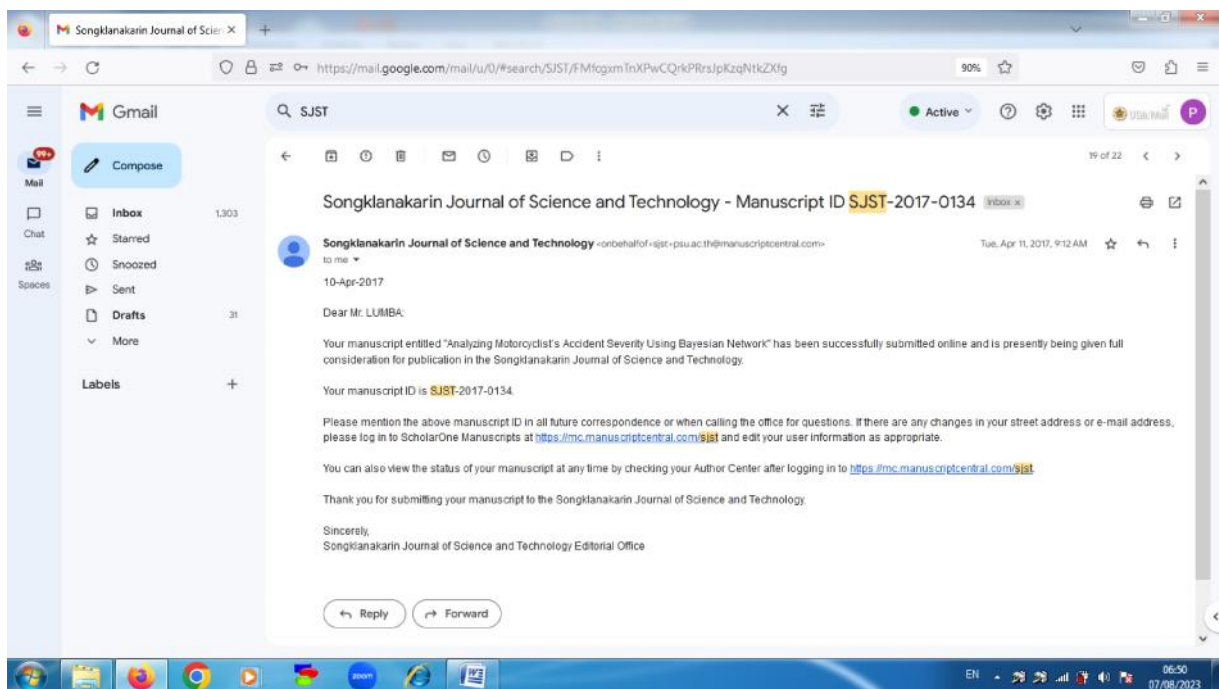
Songklanakarin Journal of Scien ×
+

https://mail.google.com/mail/u/0/#search/SJST/FMfcgxmTnXPwCQrkPRrsJpKzqNtkZXfg
90%

Gmail
SJST
Active
P

99+
Mail
Chat
Spaces

Compose
Inbox 1,303
Starred
Snoozed
Sent
Drafts 31
More

Labels +

19 of 22

Songklanakarin Journal of Science and Technology - Manuscript ID SJST-2017-0134 Inbox ×

Songklanakarin Journal of Science and Technology <onbehalfof+sjst+psu.ac.th@manuscriptcentral.com>
to me
Tue, Apr 11, 2017, 9:12 AM

10-Apr-2017

Dear Mr. LUMBA:

Your manuscript entitled "Analyzing Motorcyclist's Accident Severity Using Bayesian Network" has been successfully submitted online and is presently being given full consideration for publication in the Songklanakarin Journal of Science and Technology.

Your manuscript ID is SJST-2017-0134.

Please mention the above manuscript ID in all future correspondence or when calling the office for questions. If there are any changes in your street address or e-mail address, please log in to ScholarOne Manuscripts at https://mc.manuscriptcentral.com/sjst and edit your user information as appropriate.

You can also view the status of your manuscript at any time by checking your Author Center after logging in to https://mc.manuscriptcentral.com/sjst.

Thank you for submitting your manuscript to the Songklanakarin Journal of Science and Technology.

Sincerely,
Songklanakarin Journal of Science and Technology Editorial Office

Reply
Forward

zoom
EN
06:50
07/08/2023